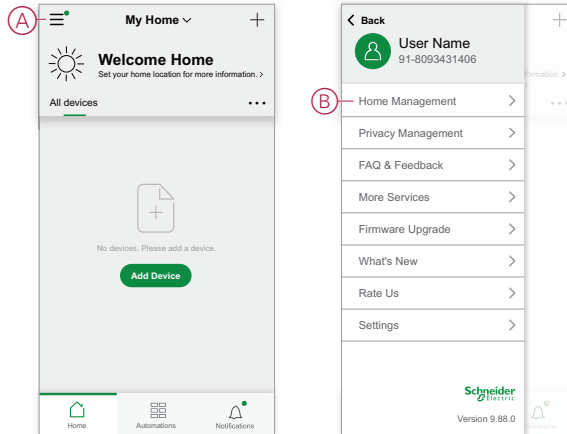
A

My Home

Welcome Home

Set your home location for more information. >

All devices

No devices. Please add a device.

Add Device

Home

Automations

Notifications

< Back

User Name

91-8093431406

B

Home Management

Privacy Management

FAQ & Feedback

More Services

Firmware Upgrade

What's New

Rate Us

Settings

Schneider Electric

Version 9.88.0